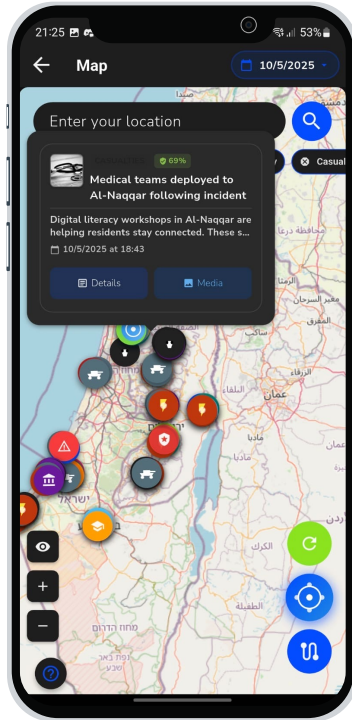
21:25 53%

Map

10/5/2025

Enter your location

69%

Medical teams deployed to Al-Naqqar following incident

Digital literacy workshops in Al-Naqqar are helping residents stay connected. These s...

10/5/2025 at 18:43

Details

Media

Casual

عمان

ישראל

الكرك

الطفيلة